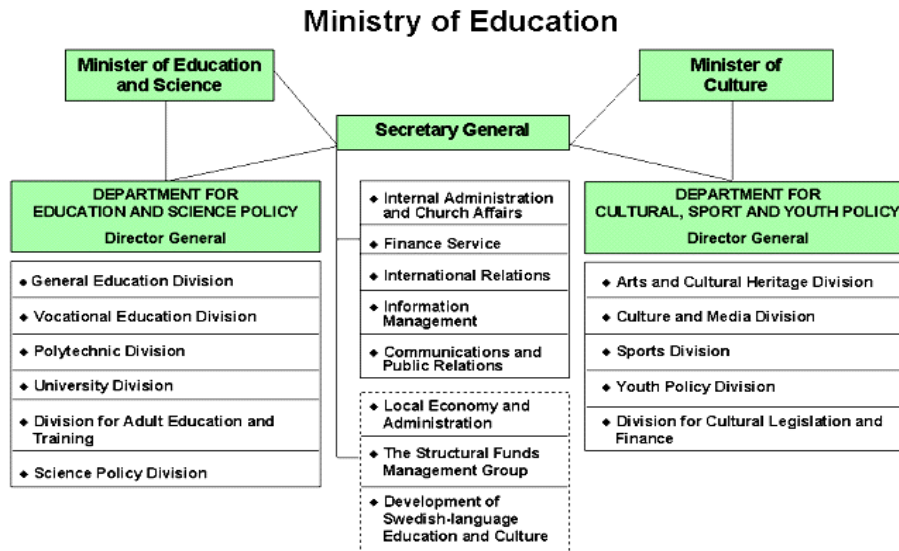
Ministry of Education

Minister of Education and Science

Minister of Culture

Secretary General

DEPARTMENT FOR EDUCATION AND SCIENCE POLICY
Director General

◆ General Education Division
◆ Vocational Education Division
◆ Polytechnic Division
◆ University Division
◆ Division for Adult Education and Training
◆ Science Policy Division

◆ Internal Administration and Church Affairs
◆ Finance Service
◆ International Relations
◆ Information Management
◆ Communications and Public Relations

◆ Local Economy and Administration
◆ The Structural Funds Management Group
◆ Development of Swedish-language Education and Culture

DEPARTMENT FOR CULTURAL, SPORT AND YOUTH POLICY
Director General

◆ Arts and Cultural Heritage Division
◆ Culture and Media Division
◆ Sports Division
◆ Youth Policy Division
◆ Division for Cultural Legislation and Finance